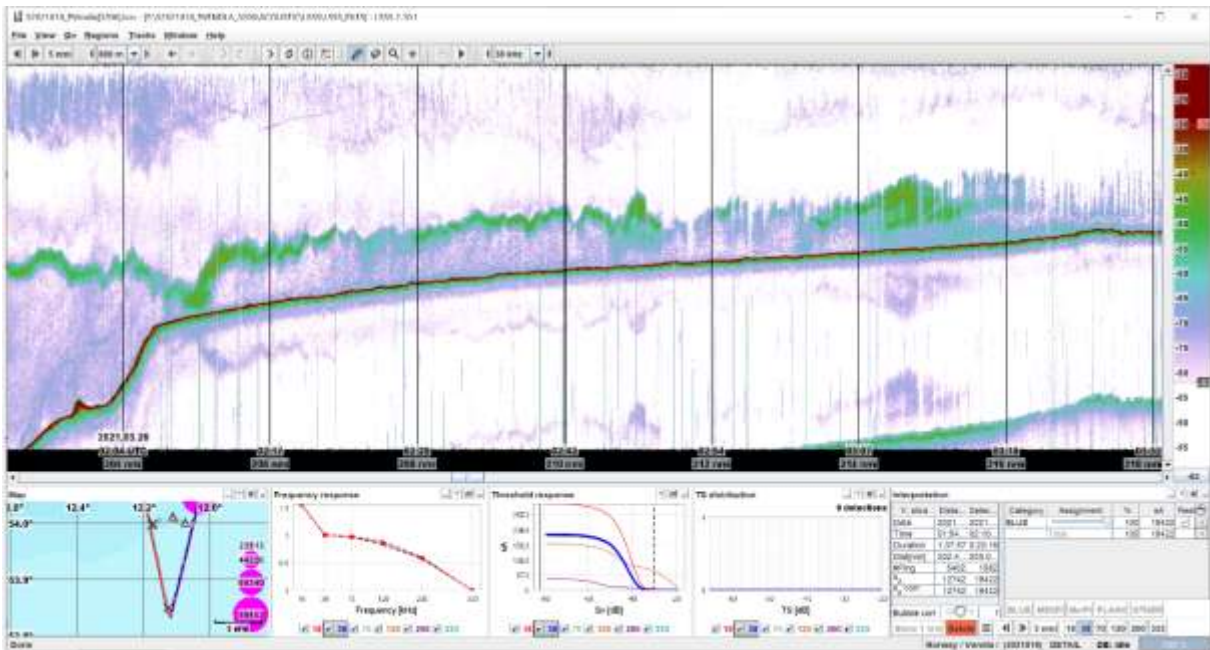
File View Go Regions Tools Window Help

2021.03.29

206 nmi

208 nmi

210 nmi

212 nmi

214 nmi

216 nmi

218 nmi

Map

12.4°

12.2°

12.0°

54.0°

53.9°

Frequency response

Frequency [kHz]

Threshold response

Sv [dB]

TS distribution

0 detections

TS [dB]

Interpretation

Duration

Category

Assignment

BLUE

18

38

70

120

200

333

Norway / Vendla

DETAIL